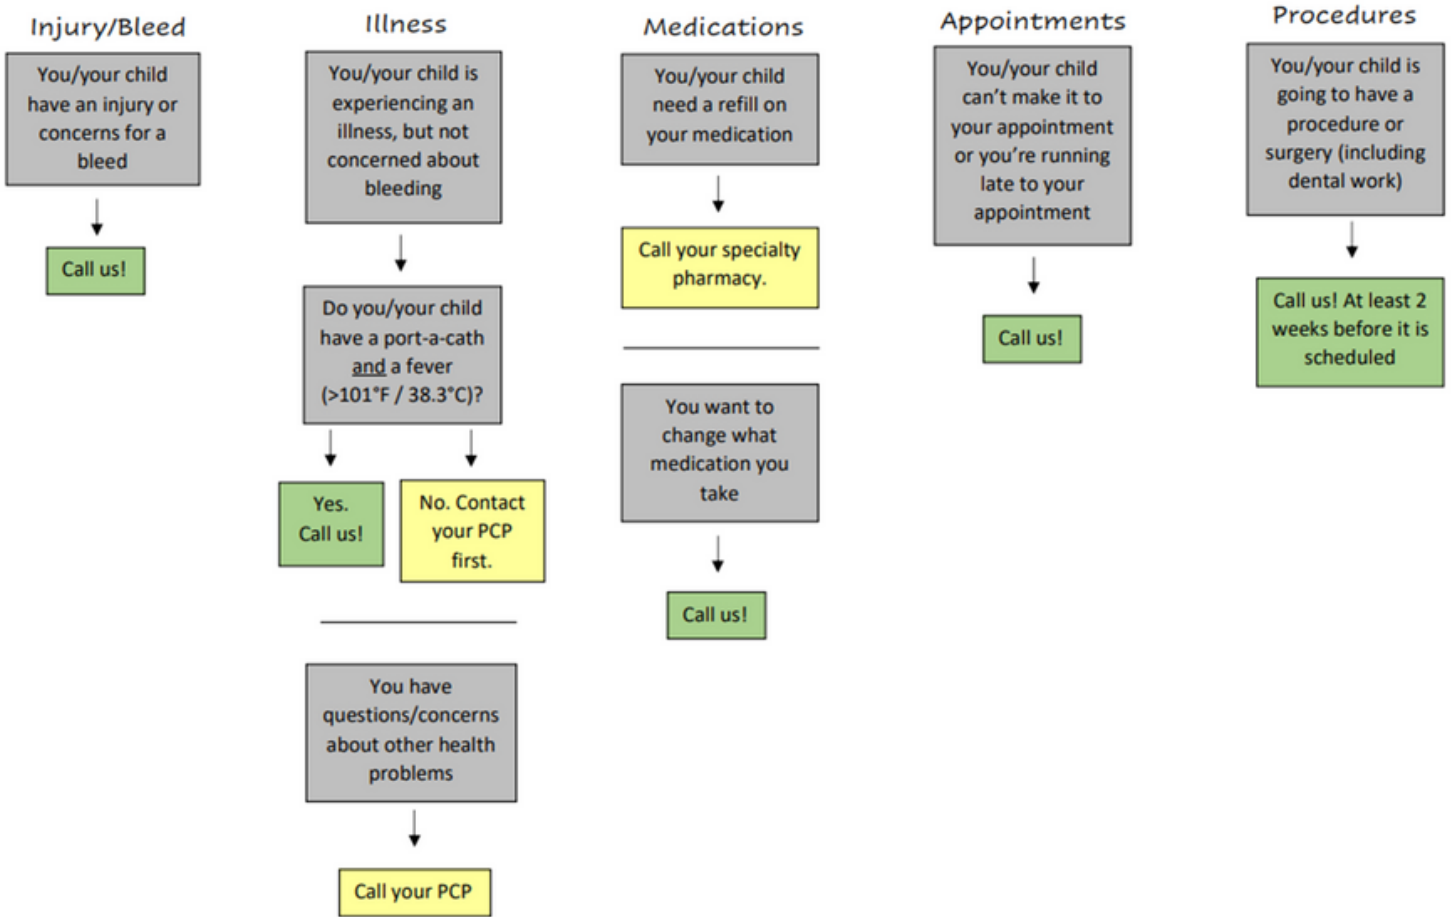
Injury/Bleed

You/your child have an injury or concerns for a bleed

Call us!

Illness

You/your child is experiencing an illness, but not concerned about bleeding

Do you/your child have a port-a-cath and a fever (>101°F / 38.3°C)?

Yes. Call us!

No. Contact your PCP first.

You have questions/concerns about other health problems

Call your PCP

Medications

You/your child need a refill on your medication

Call your specialty pharmacy.

You want to change what medication you take

Call us!

Appointments

You/your child can't make it to your appointment or you're running late to your appointment

Call us!

Procedures

You/your child is going to have a procedure or surgery (including dental work)

Call us! At least 2 weeks before it is scheduled